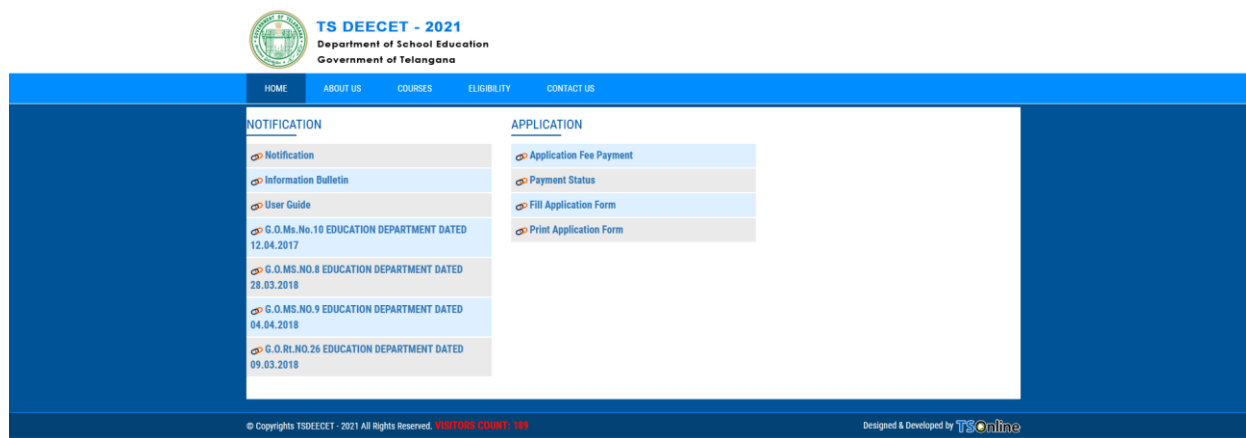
TS DEECET - 2021
Department of School Education
Government of Telangana

HOME ABOUT US COURSES ELIGIBILITY CONTACT US

NOTIFICATION

Notification
Information Bulletin
User Guide
G.O.Ms.No.10 EDUCATION DEPARTMENT DATED 12.04.2017
G.O.MS.NO.8 EDUCATION DEPARTMENT DATED 28.03.2018
G.O.MS.NO.9 EDUCATION DEPARTMENT DATED 04.04.2018
G.O.Rt.NO.26 EDUCATION DEPARTMENT DATED 09.03.2018

APPLICATION

Application Fee Payment
Payment Status
Fill Application Form
Print Application Form

© Copyrights TSDEECET - 2021 All Rights Reserved. VISITORS COUNT: 189

Designed & Developed by TSOnline